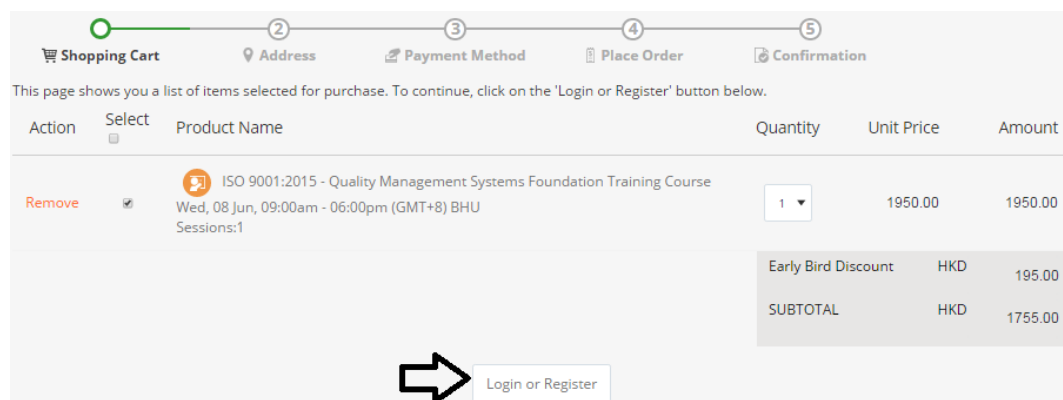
2 3 4 5

Shopping Cart Address Payment Method Place Order Confirmation

This page shows you a list of items selected for purchase. To continue, click on the 'Login or Register' button below.

| Action | Select | Product Name | Quantity | Unit Price | Amount |
|---|---|---|---|---|---|
| Remove | | ISO 9001:2015 - Quality Management Systems Foundation Training Course Wed, 08 Jun, 09:00am - 06:00pm (GMT+8) BHU Sessions:1 | 1 | 1950.00 | 1950.00 |

| | | |
|---|---|---|
| Early Bird Discount | HKD | 195.00 |
| SUBTOTAL | HKD | 1755.00 |

Login or Register